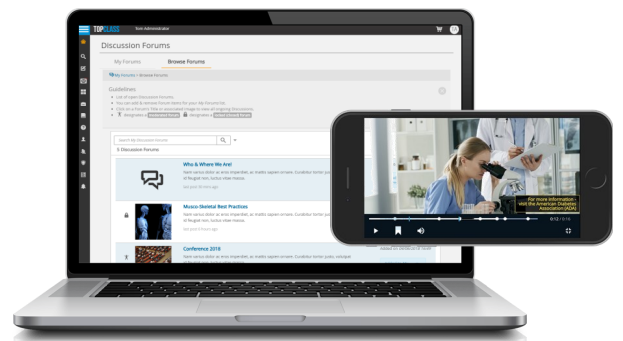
TOPCLASS

Discussion Forums

My Forums

Browse Forums

My Forums > Browse Forums

Guidelines

Search My Discussion Forums

5 Discussion Forums

Who & Where We Are!

Musco-Skeletal Best Practices

Conference 2018

For more information - Visit the American Diabetes Association (ADA)